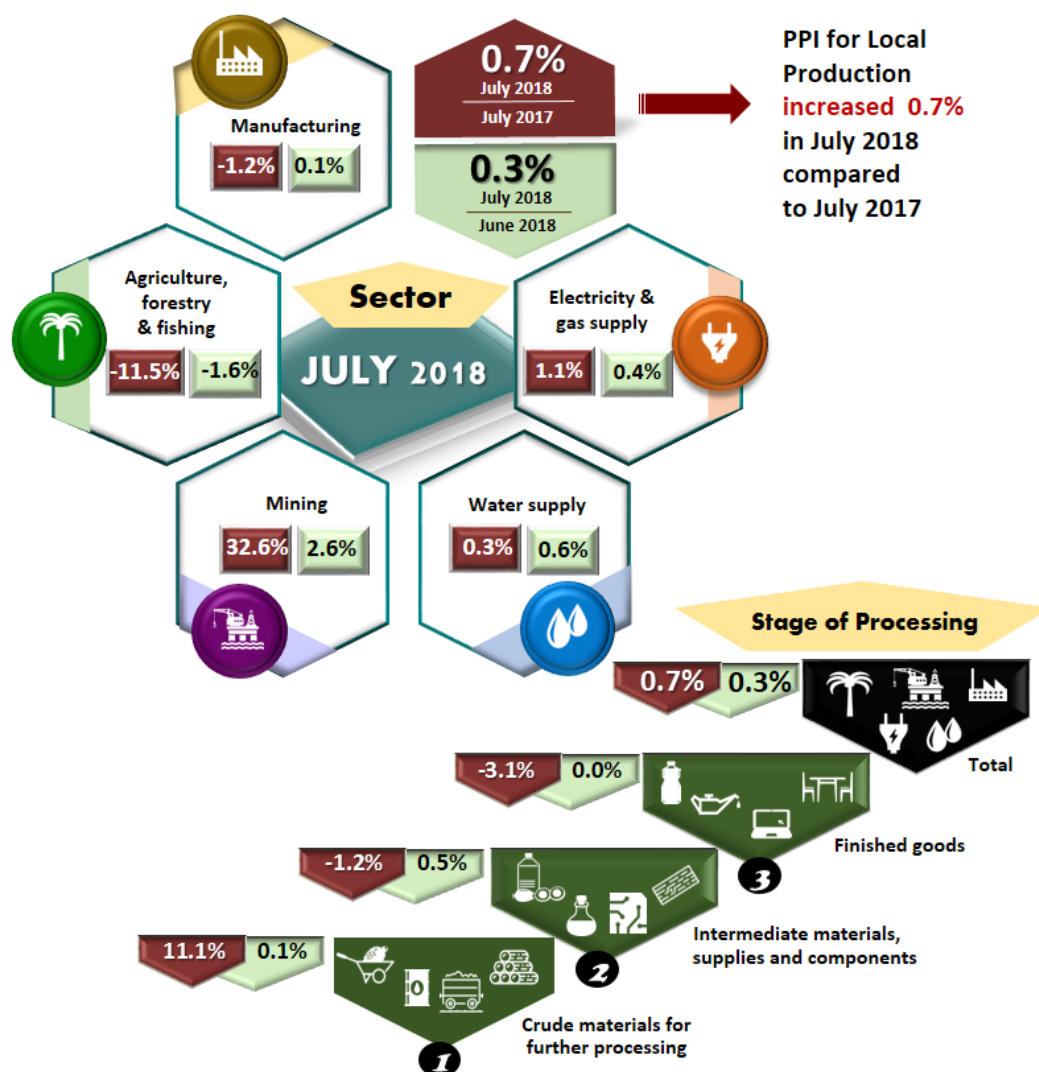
Manufacturing
-1.2% 0.1%

0.7%
July 2018
July 2017

0.3%
July 2018
June 2018

PPI for Local Production increased 0.7% in July 2018 compared to July 2017

Agriculture, forestry & fishing
-11.5% -1.6%

Sector
JULY 2018

Electricity & gas supply
1.1% 0.4%

Mining
32.6% 2.6%

Water supply
0.3% 0.6%

Stage of Processing

0.7% 0.3%
Total

-3.1% 0.0%
Finished goods
3

-1.2% 0.5%
Intermediate materials, supplies and components
2

11.1% 0.1%
Crude materials for further processing
1